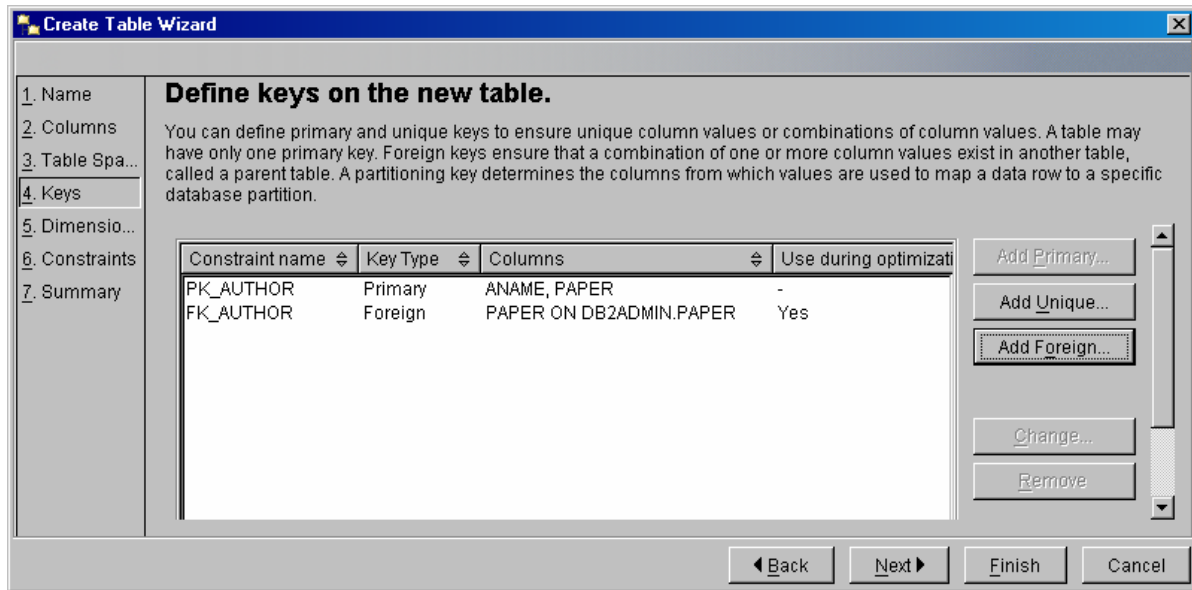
Create Table Wizard

1. Name
2. Columns
3. Table Spa...
4. Keys
5. Dimensio...
6. Constraints
7. Summary

Define keys on the new table.

You can define primary and unique keys to ensure unique column values or combinations of column values. A table may have only one primary key. Foreign keys ensure that a combination of one or more column values exist in another table, called a parent table. A partitioning key determines the columns from which values are used to map a data row to a specific database partition.

| Constraint name | Key Type | Columns | Use during optimizati |
|---|---|---|---|
| PK_AUTHOR | Primary | ANAME, PAPER | - |
| FK_AUTHOR | Foreign | PAPER ON DB2ADMIN.PAPER | Yes |

Add Primary...
Add Unique...
Add Foreign...
Change...
Remove

Back
Next
Finish
Cancel